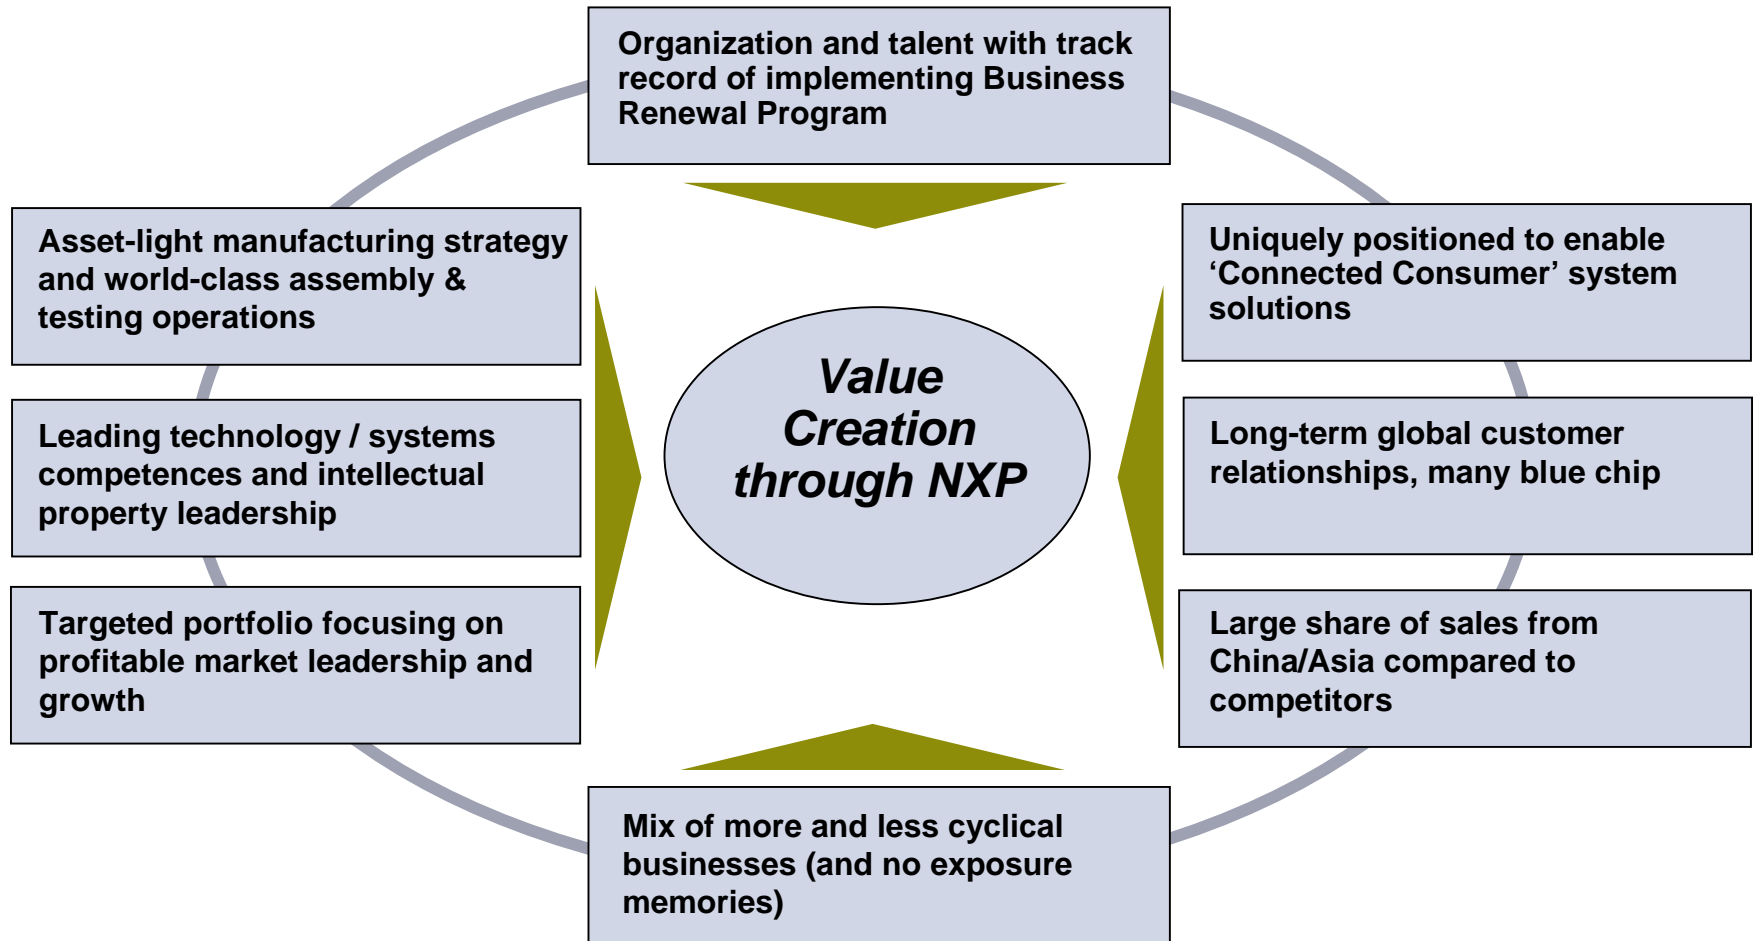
Organization and talent with track record of implementing Business Renewal Program

Asset-light manufacturing strategy and world-class assembly & testing operations

Leading technology / systems competences and intellectual property leadership

Targeted portfolio focusing on profitable market leadership and growth

Value Creation through NXP

Uniquely positioned to enable ‘Connected Consumer’ system solutions

Long-term global customer relationships, many blue chip

Large share of sales from China/Asia compared to competitors

Mix of more and less cyclical businesses (and no exposure memories)